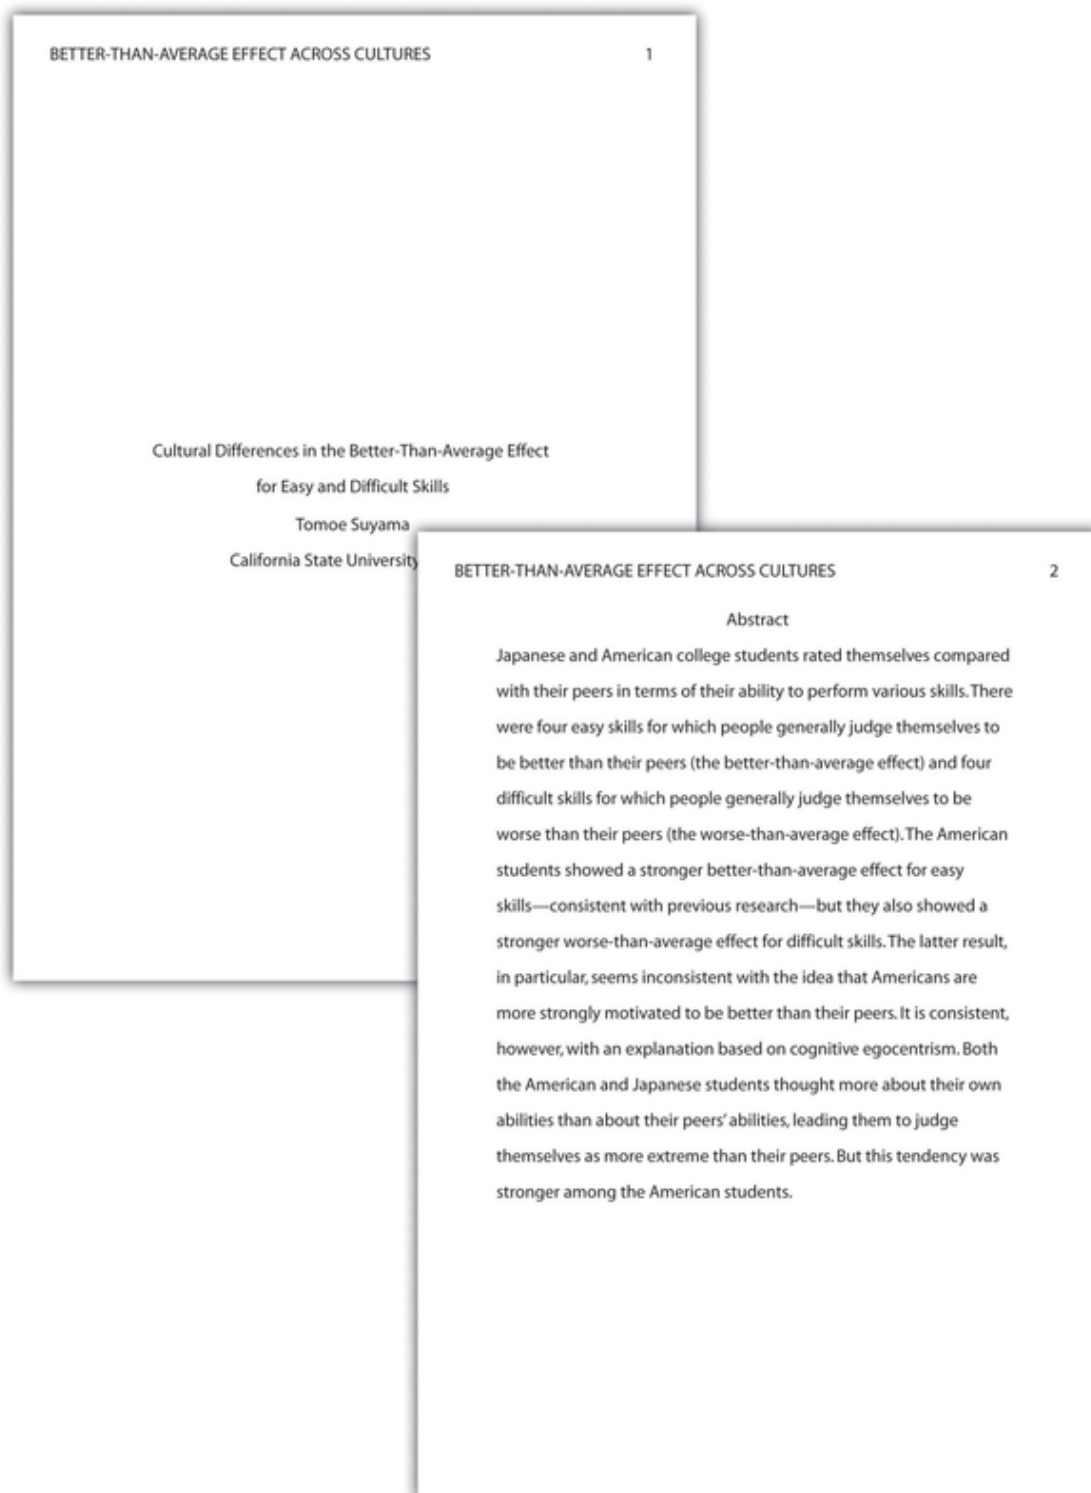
BETTER-THAN-AVERAGE EFFECT ACROSS CULTURES 1

Cultural Differences in the Better-Than-Average Effect

for Easy and Difficult Skills

Tomoe Suyama

California State Universit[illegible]

BETTER-THAN-AVERAGE EFFECT ACROSS CULTURES 2

Abstract

Japanese and American college students rated themselves compared with their peers in terms of their ability to perform various skills. There were four easy skills for which people generally judge themselves to be better than their peers (the better-than-average effect) and four difficult skills for which people generally judge themselves to be worse than their peers (the worse-than-average effect). The American students showed a stronger better-than-average effect for easy skills—consistent with previous research—but they also showed a stronger worse-than-average effect for difficult skills. The latter result, in particular, seems inconsistent with the idea that Americans are more strongly motivated to be better than their peers. It is consistent, however, with an explanation based on cognitive egocentrism. Both the American and Japanese students thought more about their own abilities than about their peers' abilities, leading them to judge themselves as more extreme than their peers. But this tendency was stronger among the American students.